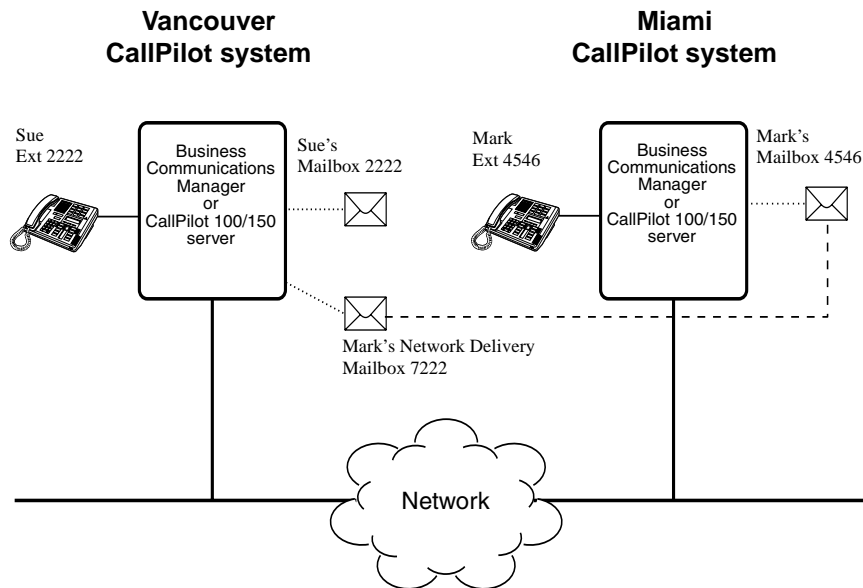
Vancouver
CallPilot system

Miami
CallPilot system

Sue
Ext 2222

Business Communications Manager or CallPilot 100/150 server

Sue's
Mailbox 2222

Mark
Ext 4546

Business Communications Manager or CallPilot 100/150 server

Mark's
Mailbox 4546

Mark's Network Delivery
Mailbox 7222

Network